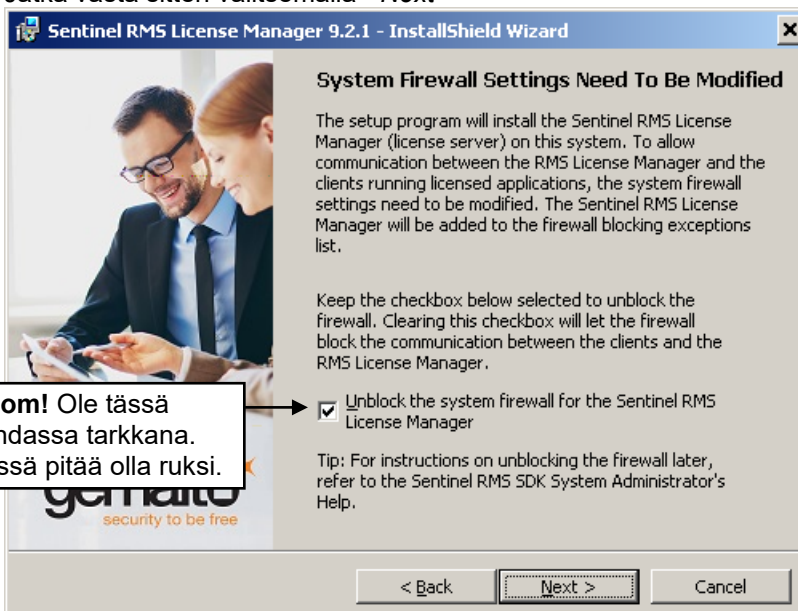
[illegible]tka vasta sitten valitsemalla "Next"

Sentinel RMS License Manager 9.2.1 - InstallShield Wizard

System Firewall Settings Need To Be Modified

The setup program will install the Sentinel RMS License Manager (license server) on this system. To allow communication between the RMS License Manager and the clients running licensed applications, the system firewall settings need to be modified. The Sentinel RMS License Manager will be added to the firewall blocking exceptions list.

Keep the checkbox below selected to unblock the firewall. Clearing this checkbox will let the firewall block the communication between the clients and the RMS License Manager.

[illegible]om! Ole tässä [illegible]ndassa tarkkana. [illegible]ssä pitää olla ruksi.

Unblock the system firewall for the Sentinel RMS License Manager

Tip: For instructions on unblocking the firewall later, refer to the Sentinel RMS SDK System Administrator's Help.

gemalto
security to be free

< Back
Next >
Cancel